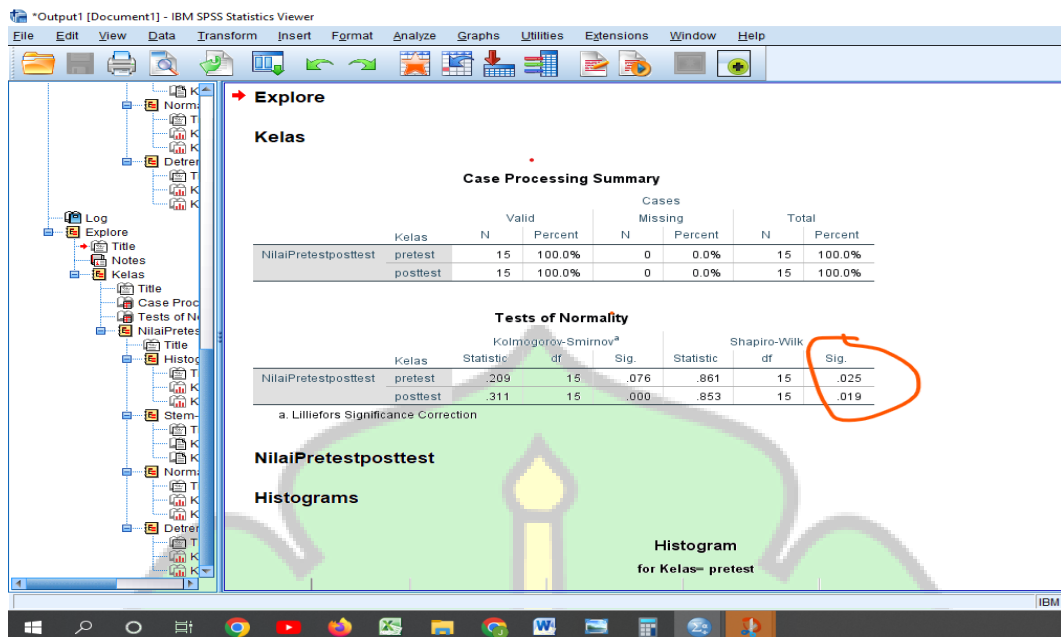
*Output1 [Document1] - IBM SPSS Statistics Viewer

File Edit View Data Transform Insert Format Analyze Graphs Utilities Extensions Window Help

K
Norma
T
K
K
Detren
T
K
K
Log
Explore
Title
Notes
Kelas
Title
Case Proc
Tests of N
NilaiPretes
Title
Histog
T
K
K
Stem-
T
K
K
Norma
T
K
K
Detren
T
K
K

Explore

Kelas

Case Processing Summary

| | Kelas | Cases Valid N | Valid Percent | Missing N | Missing Percent | Total N | Total Percent |
|---|---|---|---|---|---|---|---|
| NilaiPretestposttest | pretest | 15 | 100.0% | 0 | 0.0% | 15 | 100.0% |
| | posttest | 15 | 100.0% | 0 | 0.0% | 15 | 100.0% |

Tests of Normality

| | Kelas | Kolmogorov-Smirnov$^a$ Statistic | df | Sig. | Shapiro-Wilk Statistic | df | Sig. |
|---|---|---|---|---|---|---|---|
| NilaiPretestposttest | pretest | .209 | 15 | .076 | .861 | 15 | .025 |
| | posttest | .311 | 15 | .000 | .853 | 15 | .019 |

a. Lilliefors Significance Correction

NilaiPretestposttest

Histograms

Histogram
for Kelas= pretest

IBM